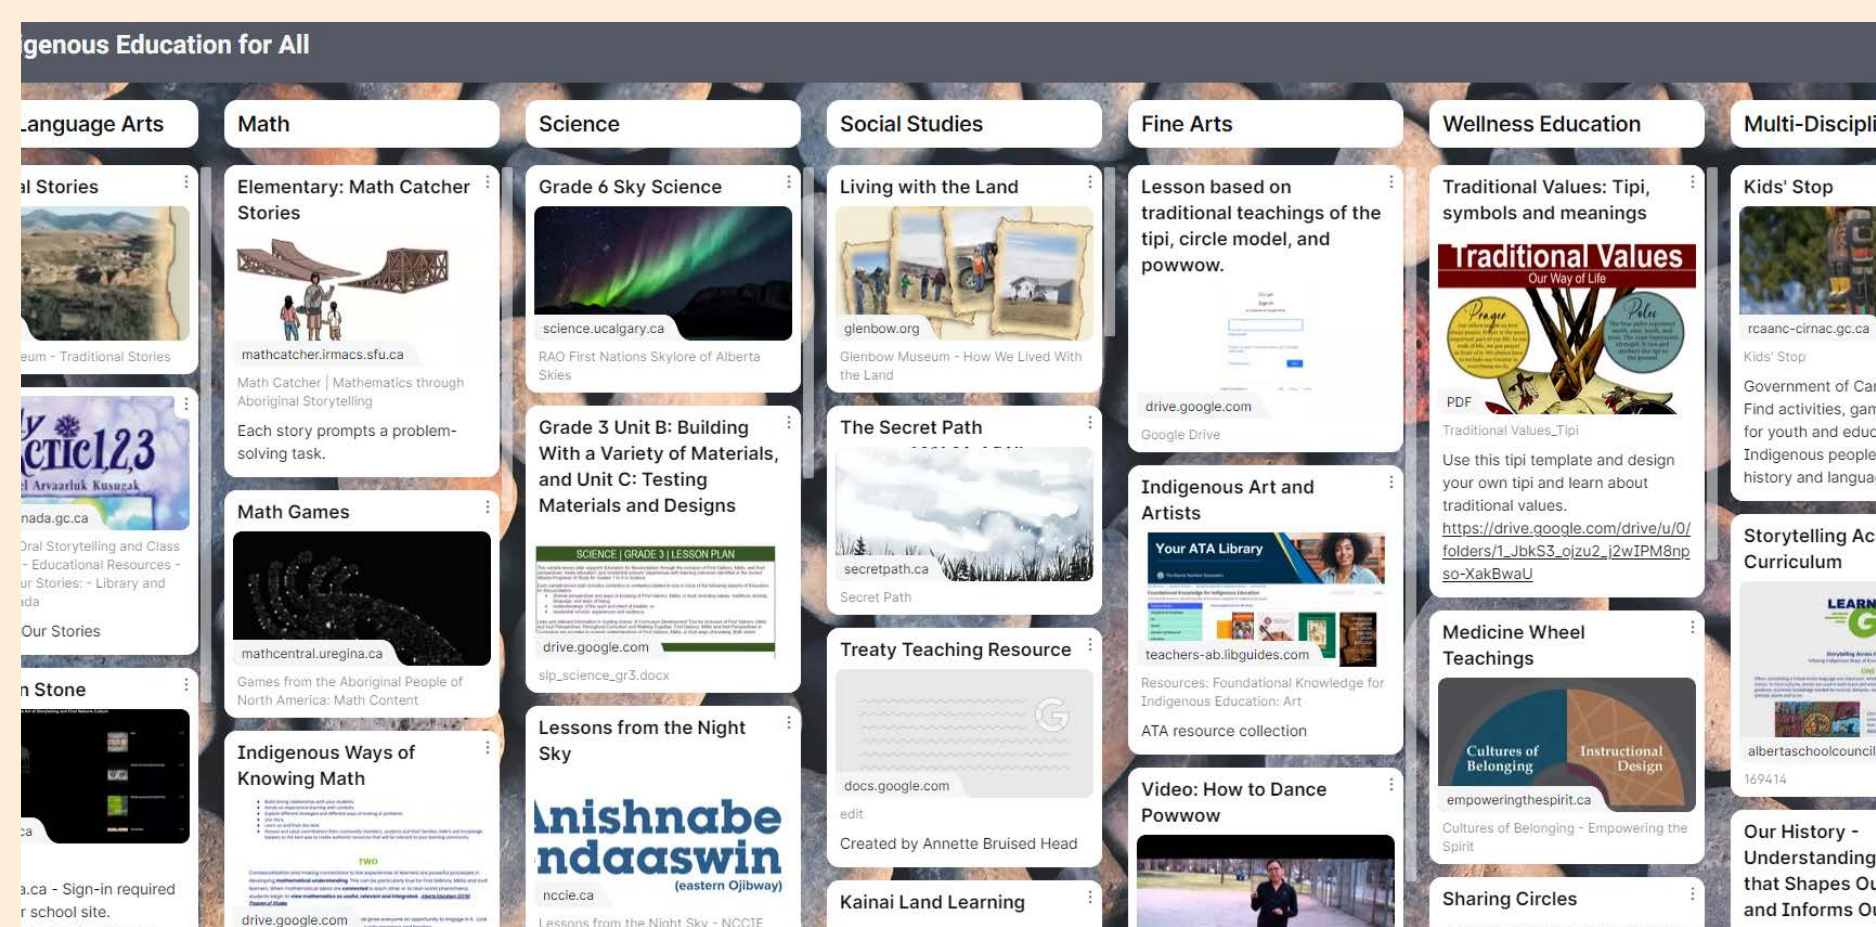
igenous Education for All

Language Arts

l Stories

eum - Traditional Stories

ᑕᑎᑦ1,2,3

l Arvaaluk Kusugak

nada.gc.ca

Oral Storytelling and Class - Educational Resources - ur Stories: - Library and ada

Our Stories

n Stone

.ca

.ca - Sign-in required r school site.

Math

Elementary: Math Catcher Stories

mathcatcher.irmacs.sfu.ca

Math Catcher | Mathematics through Aboriginal Storytelling

Each story prompts a problem-solving task.

Math Games

mathcentral.uregina.ca

Games from the Aboriginal People of North America: Math Content

Indigenous Ways of Knowing Math

TWO

drive.google.com

Science

Grade 6 Sky Science

science.ucalgary.ca

RAO First Nations Skylore of Alberta Skies

Grade 3 Unit B: Building With a Variety of Materials, and Unit C: Testing Materials and Designs

SCIENCE | GRADE 3 | LESSON PLAN

drive.google.com

slp_science_gr3.docx

Lessons from the Night Sky

Anishnabe ndaaswin

(eastern Ojibway)

nccie.ca

Lessons from the Night Sky - NCCIE

Social Studies

Living with the Land

glenbow.org

Glenbow Museum - How We Lived With the Land

The Secret Path

secretpath.ca

Secret Path

Treaty Teaching Resource

docs.google.com

edit

Created by Annette Bruised Head

Kainai Land Learning

Fine Arts

Lesson based on traditional teachings of the tipi, circle model, and powwow.

drive.google.com

Google Drive

Indigenous Art and Artists

Your ATA Library

teachers-ab.libguides.com

Resources: Foundational Knowledge for Indigenous Education: Art

ATA resource collection

Video: How to Dance Powwow

Wellness Education

Traditional Values: Tipi, symbols and meanings

Traditional Values

Our Way of Life

Prayer

Poles

PDF

Traditional Values_Tipi

Use this tipi template and design your own tipi and learn about traditional values.

https://drive.google.com/drive/u/0/folders/1_JbkS3_ojzu2_i2wIPM8npso-XakBwaU

Medicine Wheel Teachings

Cultures of Belonging

Instructional Design

empoweringthespirit.ca

Cultures of Belonging - Empowering the Spirit

Sharing Circles

Multi-Discipli

Kids' Stop

rcaanc-cirnac.gc.ca

Kids' Stop

Government of Ca Find activities, gam for youth and educ Indigenous people history and langua

Storytelling Ac Curriculum

LEARN

albertaschoolcouncil

169414

Our History - Understanding that Shapes Ou and Informs Ou